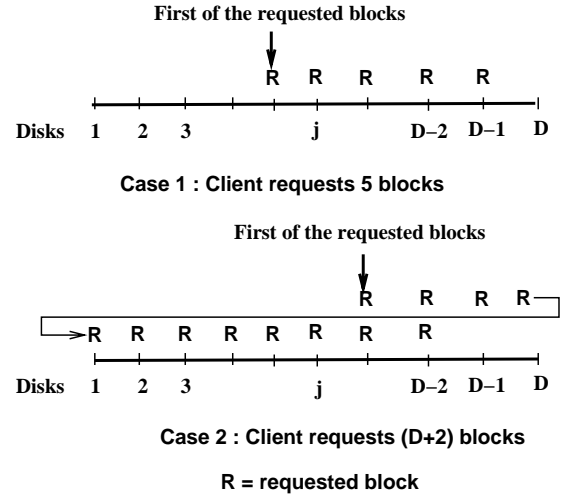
First of the requested blocks

R R R R R

Disks 1 2 3 j D–2 D–1 D

Case 1 : Client requests 5 blocks

First of the requested blocks

R R R R

R R R R R R R R

Disks 1 2 3 j D–2 D–1 D

Case 2 : Client requests (D+2) blocks

R = requested block